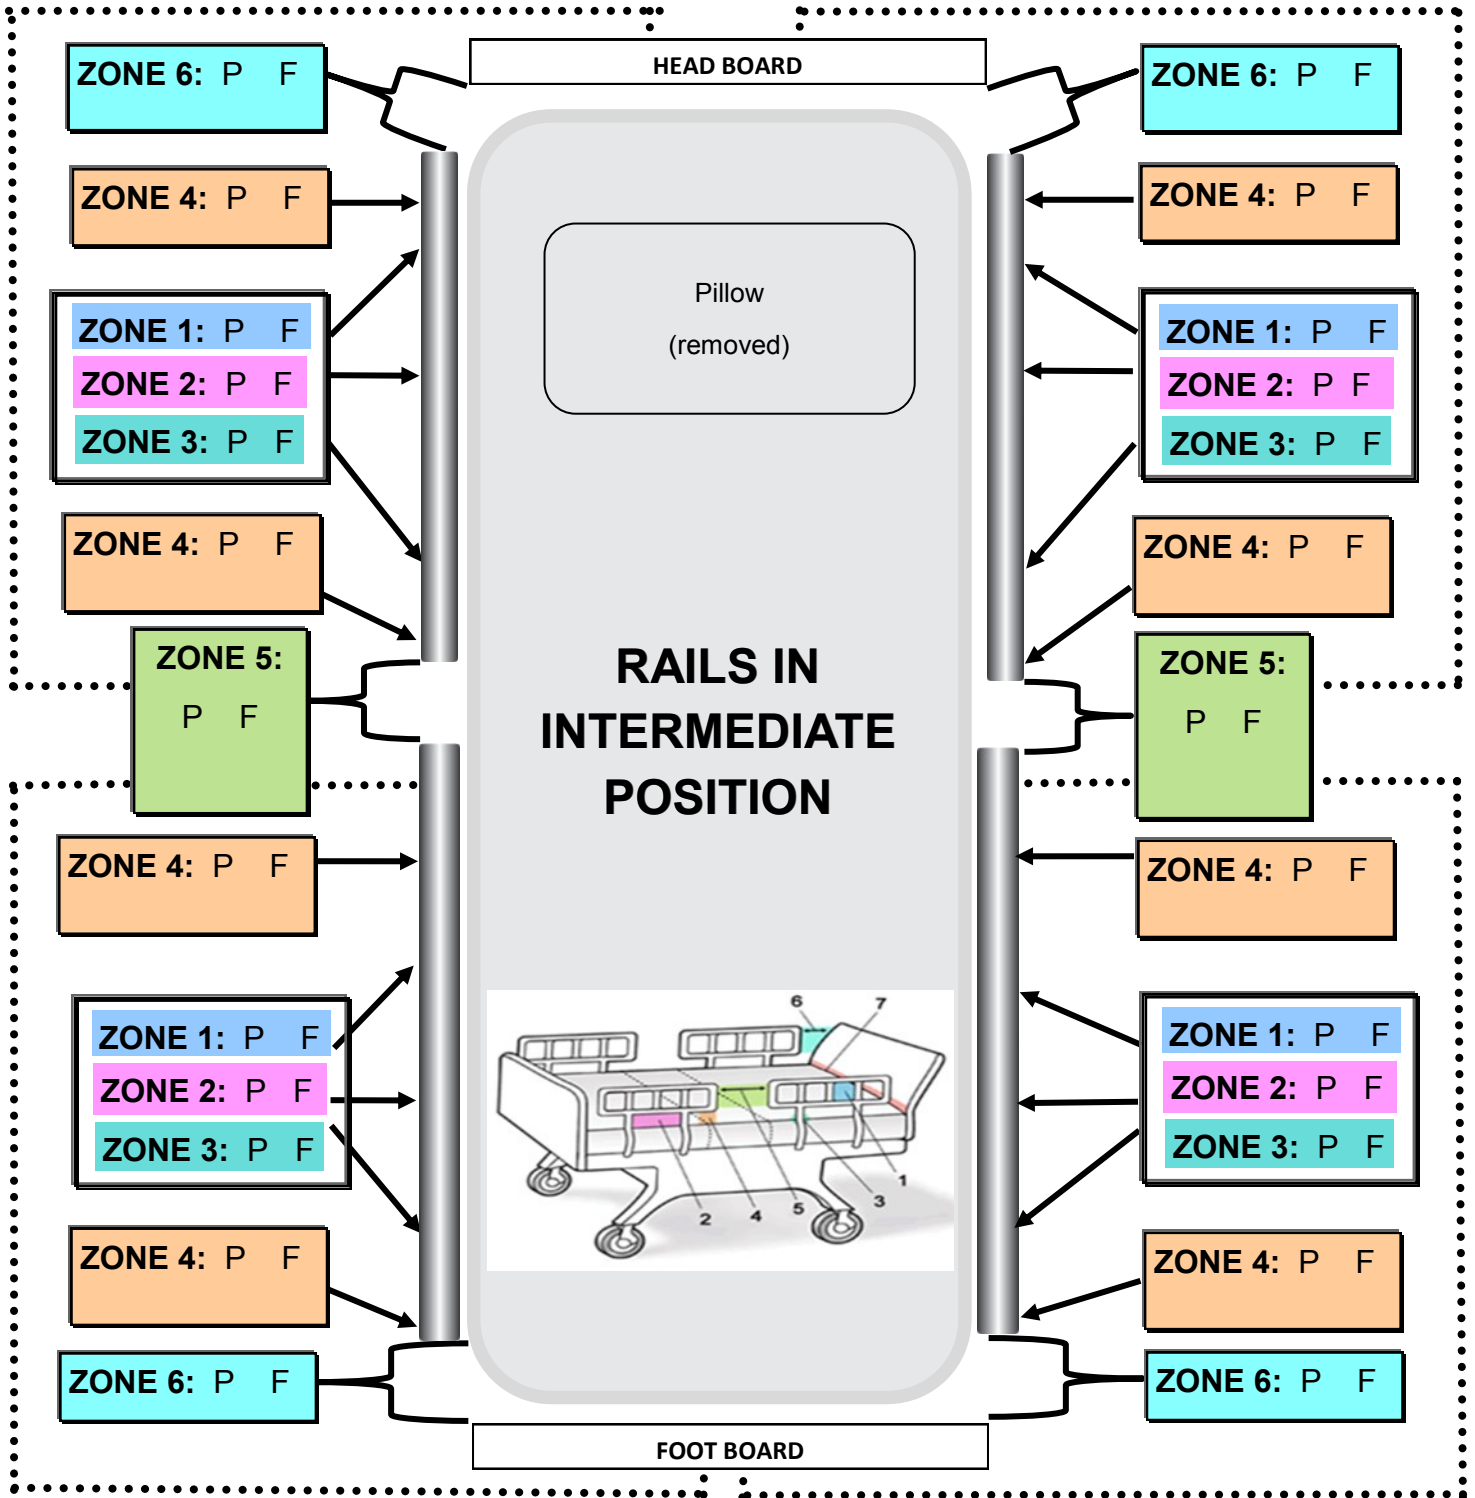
ZONE 6: P F

HEAD BOARD

ZONE 6: P F

ZONE 4: P F

ZONE 4: P F

ZONE 1: P F
ZONE 2: P F
ZONE 3: P F

Pillow
(removed)

ZONE 1: P F
ZONE 2: P F
ZONE 3: P F

ZONE 4: P F

ZONE 4: P F

ZONE 5: P F

RAILS IN INTERMEDIATE POSITION

ZONE 5: P F

ZONE 4: P F

ZONE 4: P F

ZONE 1: P F
ZONE 2: P F
ZONE 3: P F

6 7 1 2 4 5 3

ZONE 1: P F
ZONE 2: P F
ZONE 3: P F

ZONE 4: P F

ZONE 4: P F

ZONE 6: P F

ZONE 6: P F

FOOT BOARD